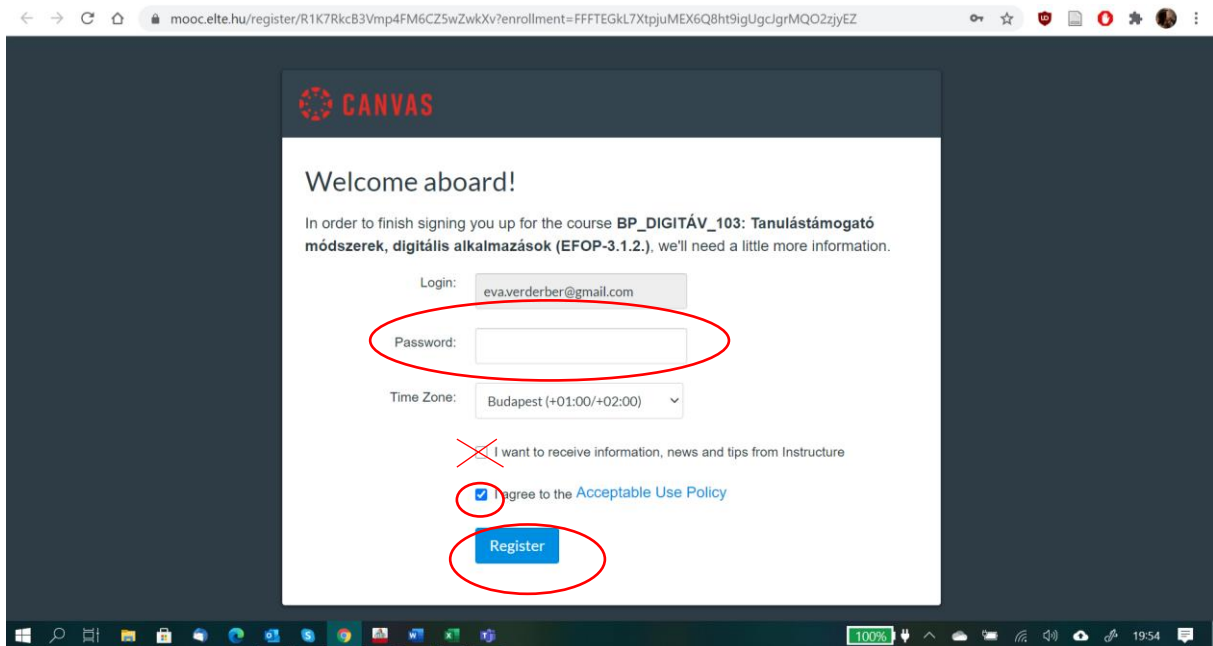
mooc.elte.hu/register/R1K7RkcB3Vmp4FM6CZ5wZwkXv?enrollment=FFFTEGkL7XtpjuMEX6Q8ht9igUgcJgrMQO2zjyEZ

CANVAS

Welcome aboard!

In order to finish signing you up for the course **BP_DIGITÁV_103: Tanulástámogató módszerek, digitális alkalmazások (EFOP-3.1.2.)**, we'll need a little more information.

Login: eva.verderber@gmail.com

Password:

Time Zone: Budapest (+01:00/+02:00)

I want to receive information, news and tips from Instructure

I agree to the Acceptable Use Policy

Register

100%

19:54